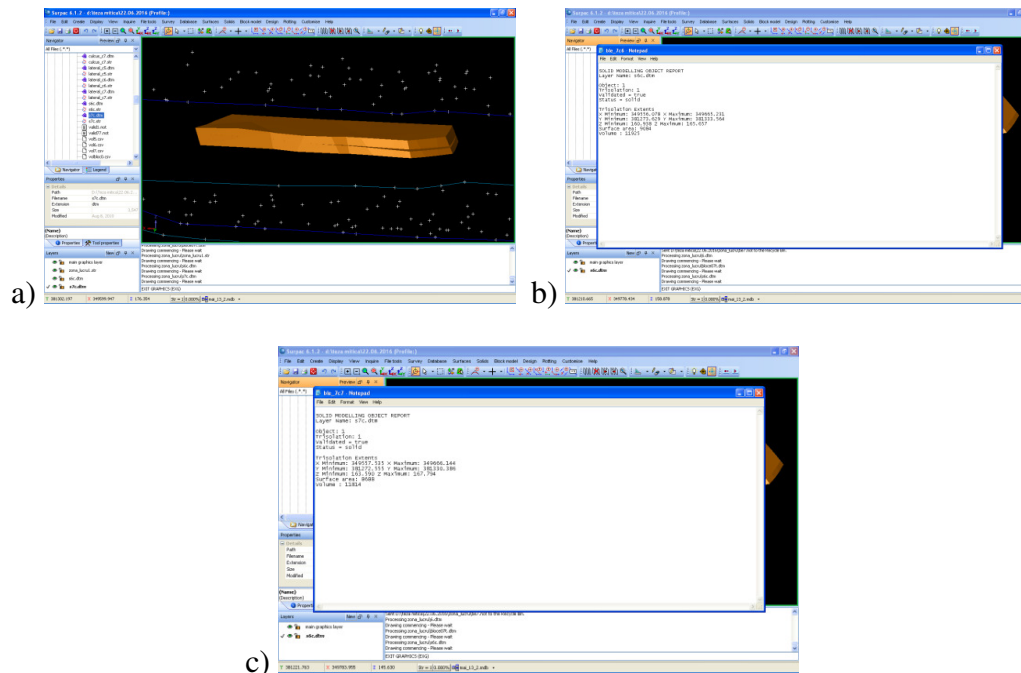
a)

Surpac 6.1.2 - d:\baza mitica\22.06.2016 (Profile)

File Edit Create Display View Inquire File tools Survey Database Surfaces Solids Block model Design Plotting Customise Help

Navigator

Preview

Navigator Legend

Properties

Path
Filename s7c.dtm
Extension dtm
Size
Modified

(Name)
(Description)

Properties Tool properties

Layers

main graphics layer
zona_lucrul.dtm
s6c.dtm
s7c.dtm

Drawing commencing - Please wait
Processing zona_lucru.dtm
Drawing commencing - Please wait
Processing zona_lucru.dtm
Drawing commencing - Please wait

b)

Surpac 6.1.2 - d:\baza mitica\22.06.2016 (Profile)

blc_7c6 - Notepad

File Edit Format View Help

SOLID MODELLING OBJECT REPORT
Layer name: s6c.dtm

Object: 1
Trisolation: 1
Validated = true
Status = solid

Trisolation Extents
X Minimum: 349556.078 X Maximum: 349665.231
Y Minimum: 38227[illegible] Y Maximum: 38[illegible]
Z Minimum: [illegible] Z Maximum: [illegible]
Surface area: 9084
Volume : 12925

Layers

main graphics layer
s6c.dtm

Drawing commencing - Please wait
Processing zona_lucru.dtm
Drawing commencing - Please wait

c)

Surpac 6.1.2 - d:\baza mitica\22.06.2016 (Profile)

File Edit Create Display View Inquire File tools Survey Database Surfaces Solids Block model Design Plotting Customise Help

blc_7c7 - Notepad

File Edit Format View Help

SOLID MODELLING OBJECT REPORT
Layer name: s7c.dtm

Object: 1
Trisolation: 1
Validated = true
Status = solid

Trisolation Extents
X Minimum: 349557.535 X Maximum: 349666.144
Y Minimum: 382272.555 Y Maximum: 382331.386
Z Minimum: 163.592 Z Maximum: 167.794
Surface area: 9689
Volume : 13814

Properties
Path
Filename
Extension
Size
Modified

(Name)
(Description)

Layers

main graphics layer
s6c.dtm

Processing zona_lucru.dtm
Drawing commencing - Please wait
Processing zona_lucru.dtm
Drawing commencing - Please wait
EXIT GRAPHICS (ESC)

Y 381221.763 X 349783.955 Z 145.630